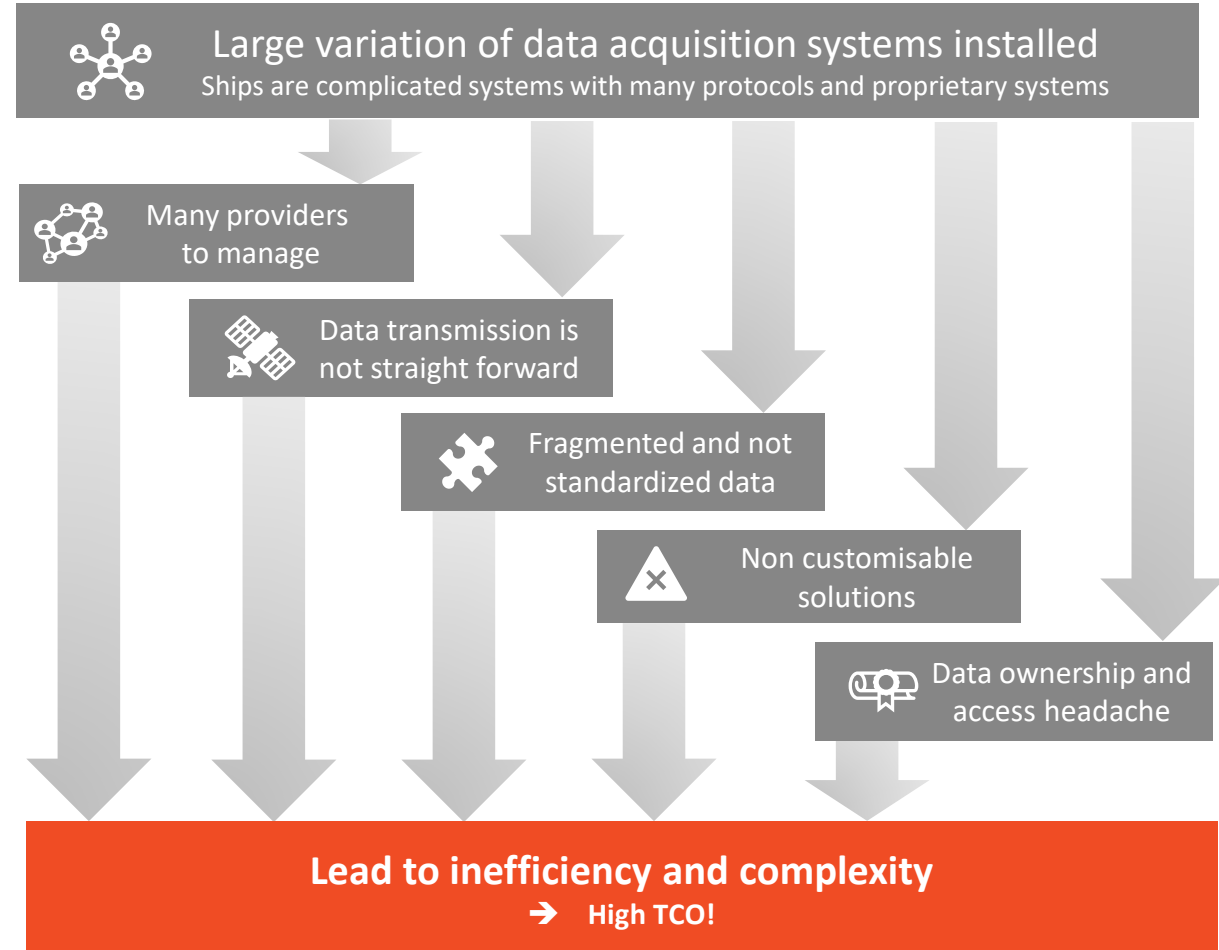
Large variation of data acquisition systems installed
Ships are complicated systems with many protocols and proprietary systems

Many providers to manage

Data transmission is not straight forward

Fragmented and not standardized data

Non customisable solutions

Data ownership and access headache

Lead to inefficiency and complexity
➔ High TCO!